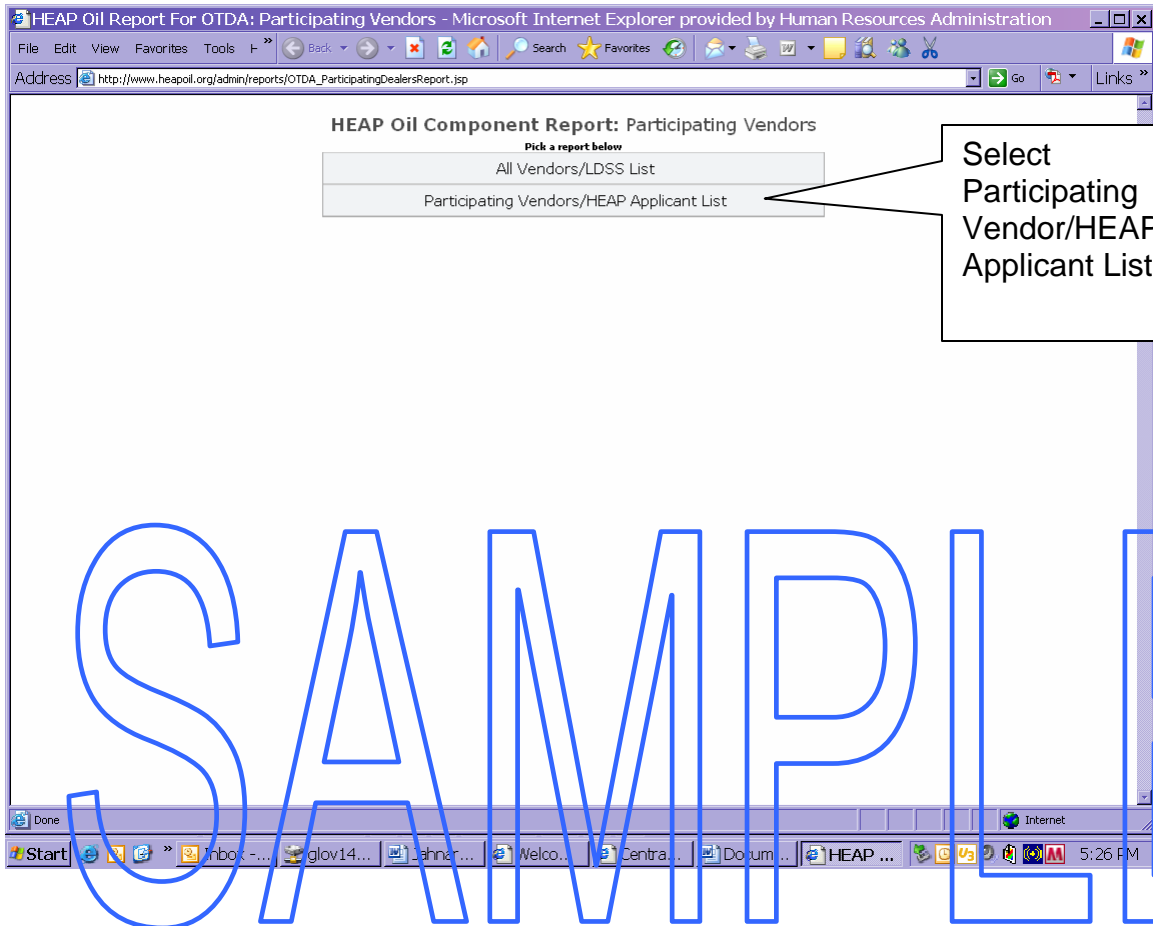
HEAP Oil Report For OTDA: Participating Vendors - Microsoft Internet Explorer provided by Human Resources Administration

File Edit View Favorites Tools H » Back Search Favorites

Address http://www.heapoil.org/admin/reports/OTDA_ParticipatingDealersReport.jsp Go Links »

HEAP Oil Component Report: Participating Vendors

Pick a report below

All Vendors/LDSS List

Participating Vendors/HEAP Applicant List

Select Participating Vendor/HEAP Applicant List

SAMPL

Done Internet

Start » Inbox -... glov14... Jahnar... Welco... Centra... Docum... HEAP ... 5:26 PM